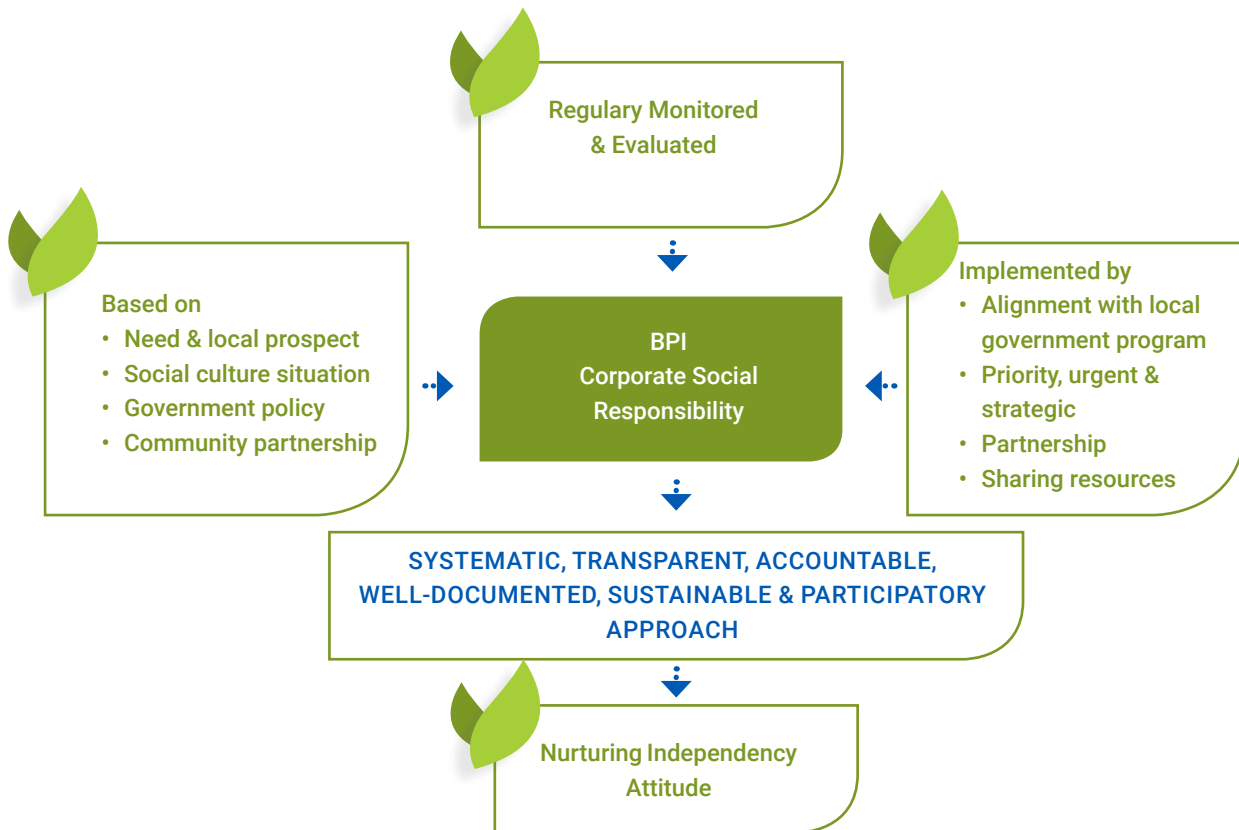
Regulary Monitored & Evaluated

Based on
• Need & local prospect
• Social culture situation
• Government policy
• Community partnership

BPI Corporate Social Responsibility

Implemented by
• Alignment with local government program
• Priority, urgent & strategic
• Partnership
• Sharing resources

SYSTEMATIC, TRANSPARENT, ACCOUNTABLE, WELL-DOCUMENTED, SUSTAINABLE & PARTICIPATORY APPROACH

Nurturing Independency Attitude